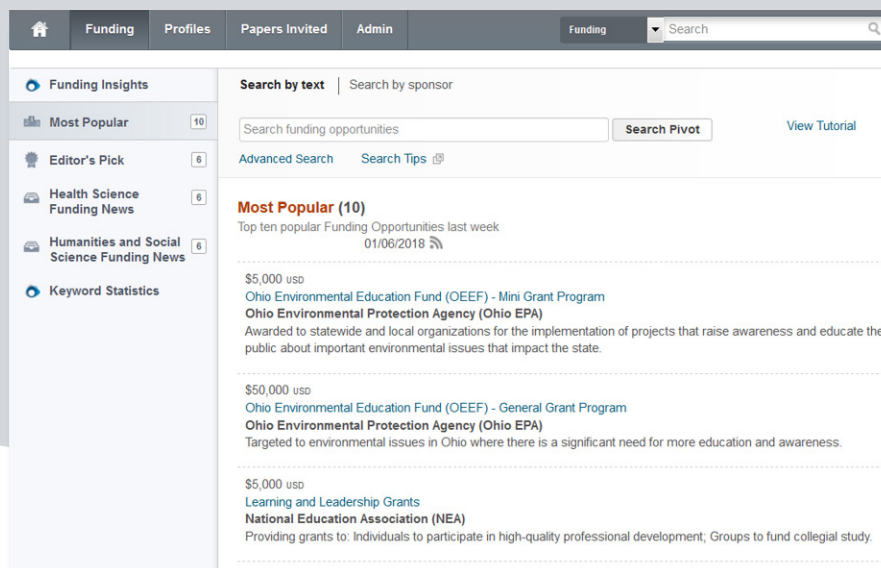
Funding Profiles Papers Invited Admin

Funding

Search

Funding Insights

Most Popular 10

Editor's Pick 6

Health Science Funding News 6

Humanities and Social Science Funding News 6

Keyword Statistics

Search by text | Search by sponsor

Search funding opportunities

Search Pivot

View Tutorial

Advanced Search

Search Tips

Most Popular (10)

Top ten popular Funding Opportunities last week

01/06/2018

$5,000 USD

Ohio Environmental Education Fund (OEEF) - Mini Grant Program

Ohio Environmental Protection Agency (Ohio EPA)

Awarded to statewide and local organizations for the implementation of projects that raise awareness and educate the public about important environmental issues that impact the state.

$50,000 USD

Ohio Environmental Education Fund (OEEF) - General Grant Program

Ohio Environmental Protection Agency (Ohio EPA)

Targeted to environmental issues in Ohio where there is a significant need for more education and awareness.

$5,000 USD

Learning and Leadership Grants

National Education Association (NEA)

Providing grants to: Individuals to participate in high-quality professional development; Groups to fund collegial study.